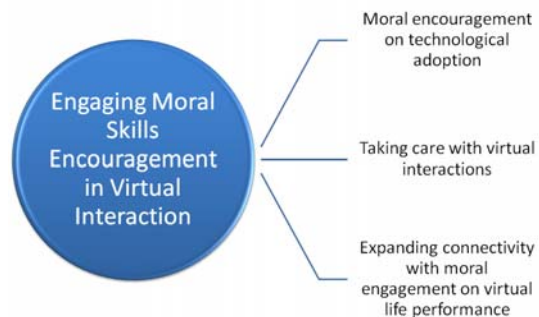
Engaging Moral Skills Encouragement in Virtual Interaction

Moral encouragement on technological adoption

Taking care with virtual interactions

Expanding connectivity with moral engagement on virtual life performance